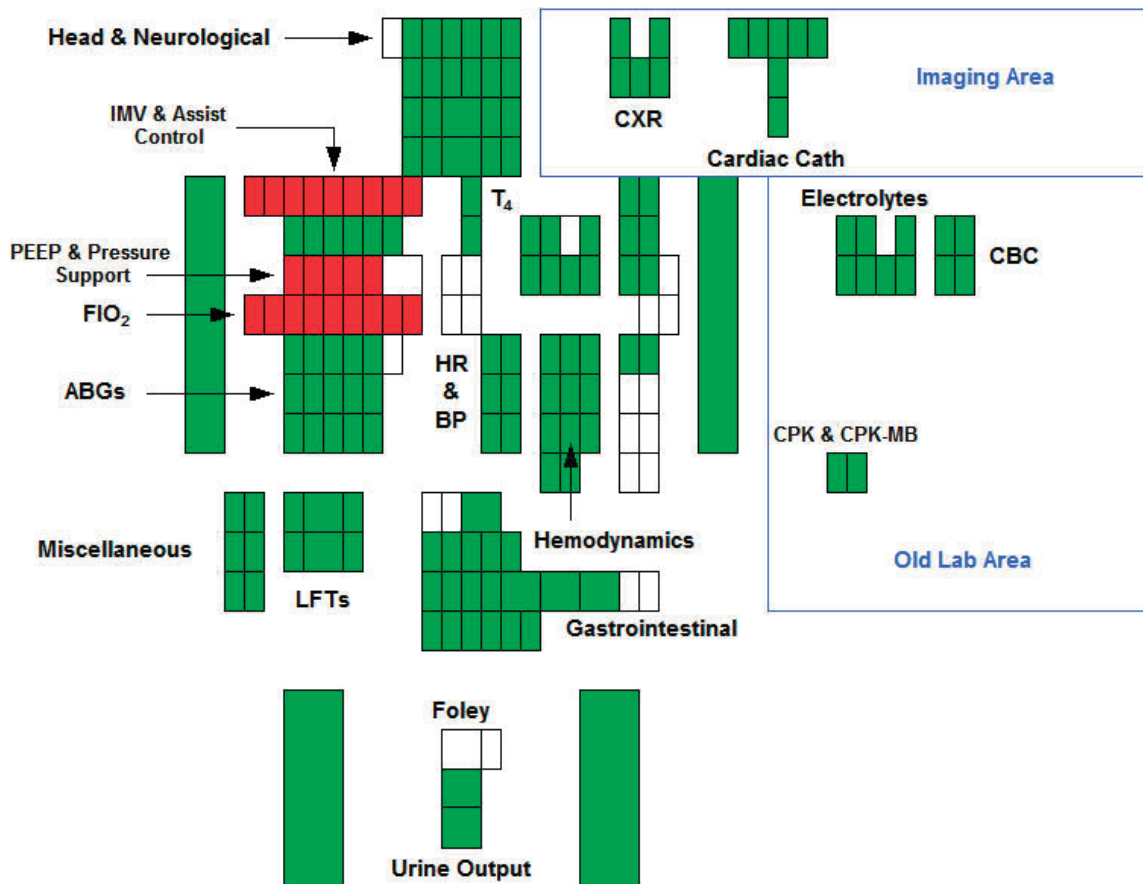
Head & Neurological

IMV & Assist Control

PEEP & Pressure Support

$FIO_2$

ABGs

CXR

Cardiac Cath

Imaging Area

$T_4$

Electrolytes

CBC

HR & BP

CPK & CPK-MB

Miscellaneous

LFTs

Hemodynamics

Old Lab Area

Gastrointestinal

Foley

Urine Output